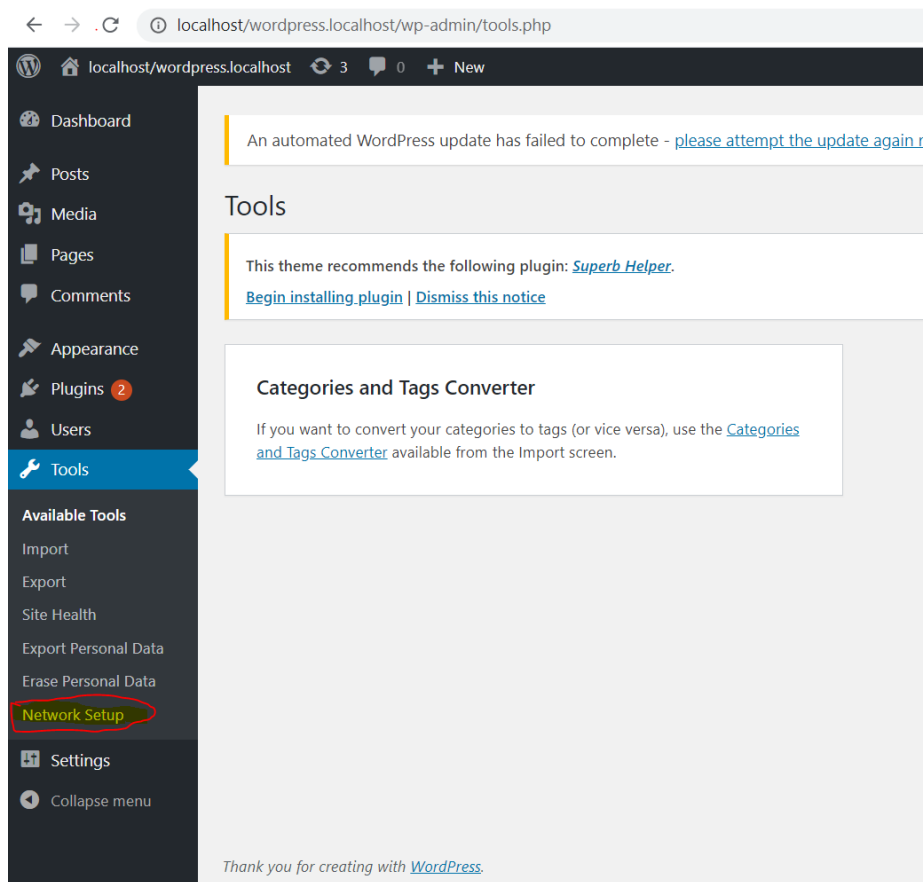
localhost/wordpress.localhost/wp-admin/tools.php

localhost/wordpress.localhost 3 0 New

Dashboard

Posts

Media

Pages

Comments

Appearance

Plugins 2

Users

Tools

Available Tools

Import

Export

Site Health

Export Personal Data

Erase Personal Data

Network Setup

Settings

Collapse menu

An automated WordPress update has failed to complete - please attempt the update again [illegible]

Tools

This theme recommends the following plugin: Superb Helper.

Begin installing plugin | Dismiss this notice

Categories and Tags Converter

If you want to convert your categories to tags (or vice versa), use the Categories and Tags Converter available from the Import screen.

Thank you for creating with WordPress.